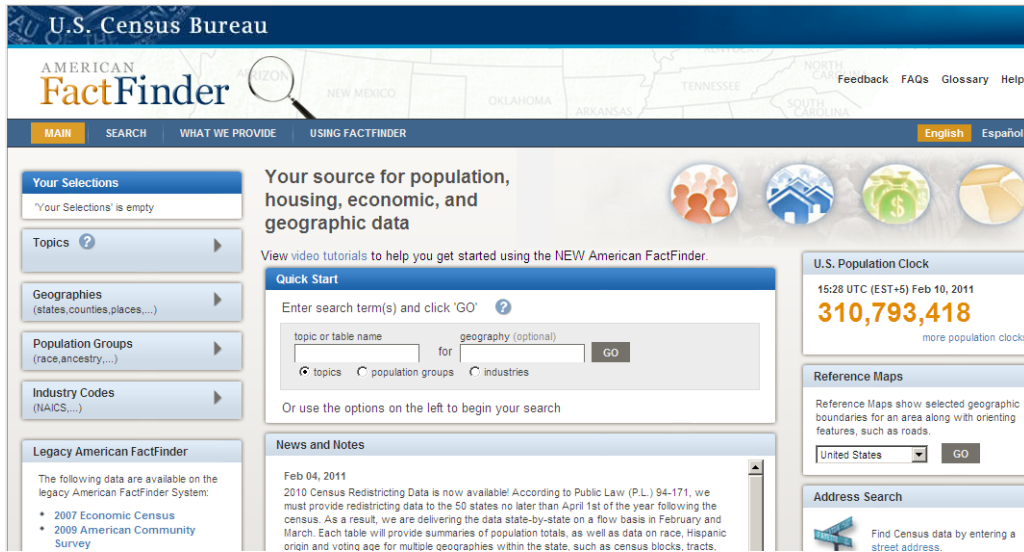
U.S. Census Bureau

AMERICAN FactFinder

NEW MEXICO OKLAHOMA ARKANSAS TENNESSEE NORTH CA SOUTH CAROLINA ARIZON

Feedback FAQs Glossary Help

MAIN SEARCH WHAT WE PROVIDE USING FACTFINDER English Español

Your Selections
'Your Selections' is empty

Topics

Geographies
(states,counties,places,...)

Population Groups
(race,ancestry,...)

Industry Codes
(NAICS,...)

Legacy American FactFinder
The following data are available on the legacy American FactFinder System:
2007 Economic Census
2009 American Community Survey

Your source for population, housing, economic, and geographic data

View video tutorials to help you get started using the NEW American FactFinder.

Quick Start
Enter search term(s) and click 'GO'
topic or table name
for
geography (optional)
GO
topics population groups industries
Or use the options on the left to begin your search

News and Notes
Feb 04, 2011
2010 Census Redistricting Data is now available! According to Public Law (P.L.) 94-171, we must provide redistricting data to the 50 states no later than April 1st of the year following the census. As a result, we are delivering the data state-by-state on a flow basis in February and March. Each table will provide summaries of population totals, as well as data on race, Hispanic origin and voting age for multiple geographies within the state, such as census blocks, tracts,

U.S. Population Clock
15:28 UTC (EST+5) Feb 10, 2011
310,793,418
more population clocks

Reference Maps
Reference Maps show selected geographic boundaries for an area along with orienting features, such as roads.
United States
GO

Address Search
Find Census data by entering a street address.